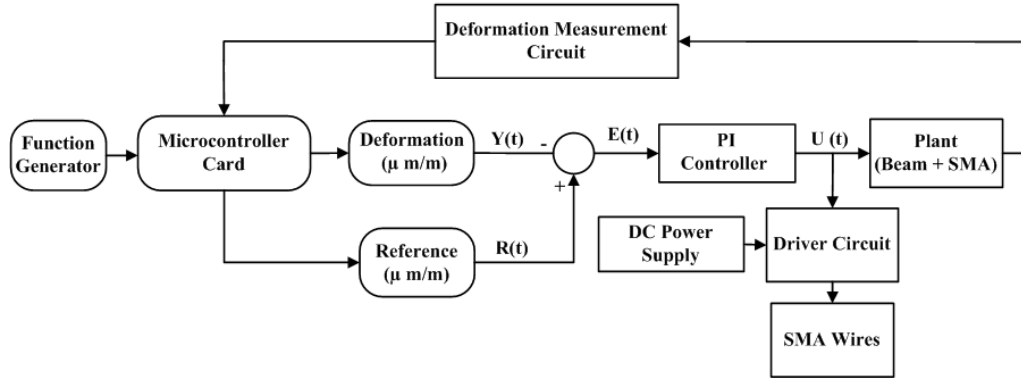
Deformation Measurement Circuit

Function Generator

Microcontroller Card

Deformation (μ m/m)

Y(t)

-

+

E(t)

PI Controller

U (t)

Plant (Beam + SMA)

Reference (μ m/m)

R(t)

DC Power Supply

Driver Circuit

SMA Wires